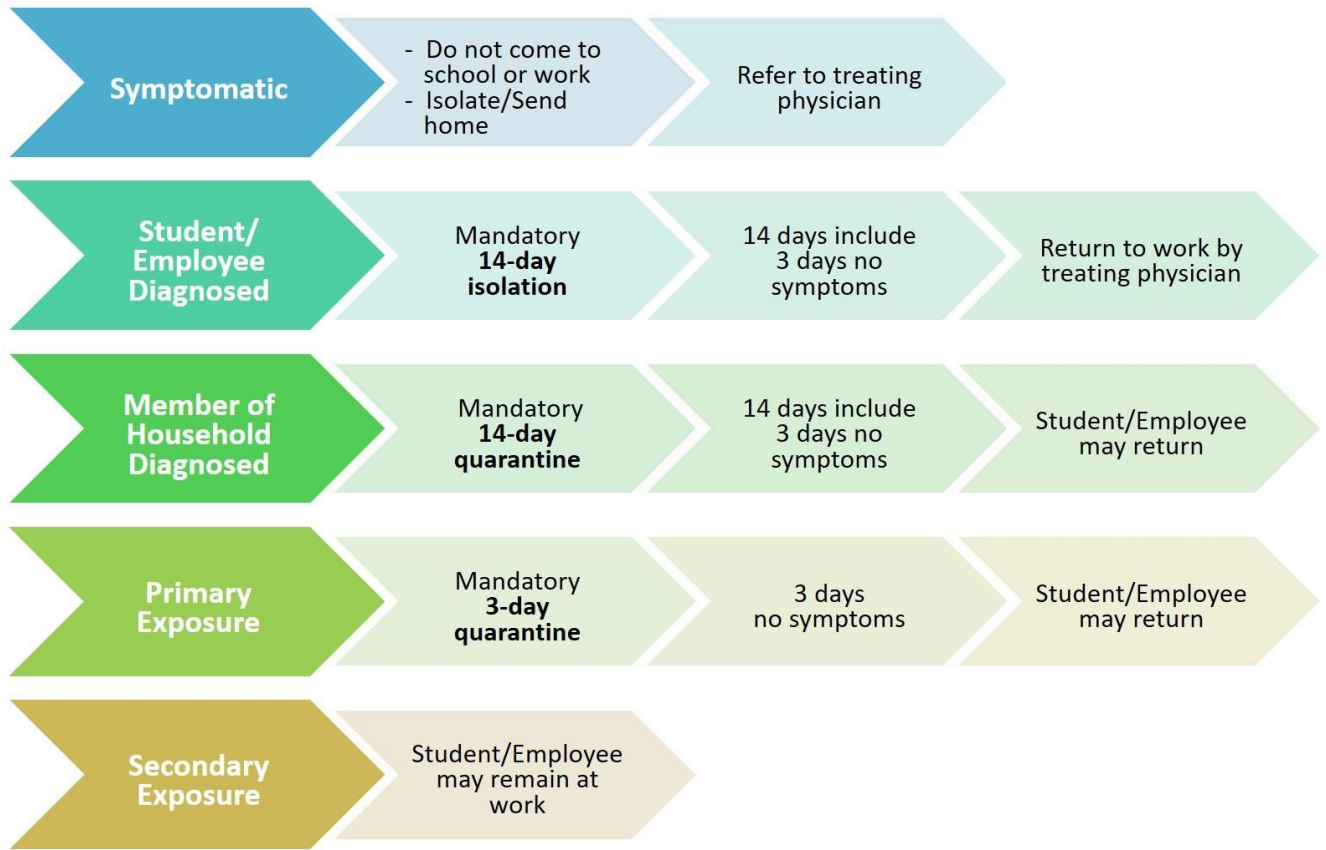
Symptomatic

- Do not come to school or work
- Isolate/Send home

Refer to treating physician

Student/ Employee Diagnosed

Mandatory **14-day isolation**

14 days include 3 days no symptoms

Return to work by treating physician

Member of Household Diagnosed

Mandatory **14-day quarantine**

14 days include 3 days no symptoms

Student/Employee may return

Primary Exposure

Mandatory **3-day quarantine**

3 days no symptoms

Student/Employee may return

Secondary Exposure

Student/Employee may remain at work